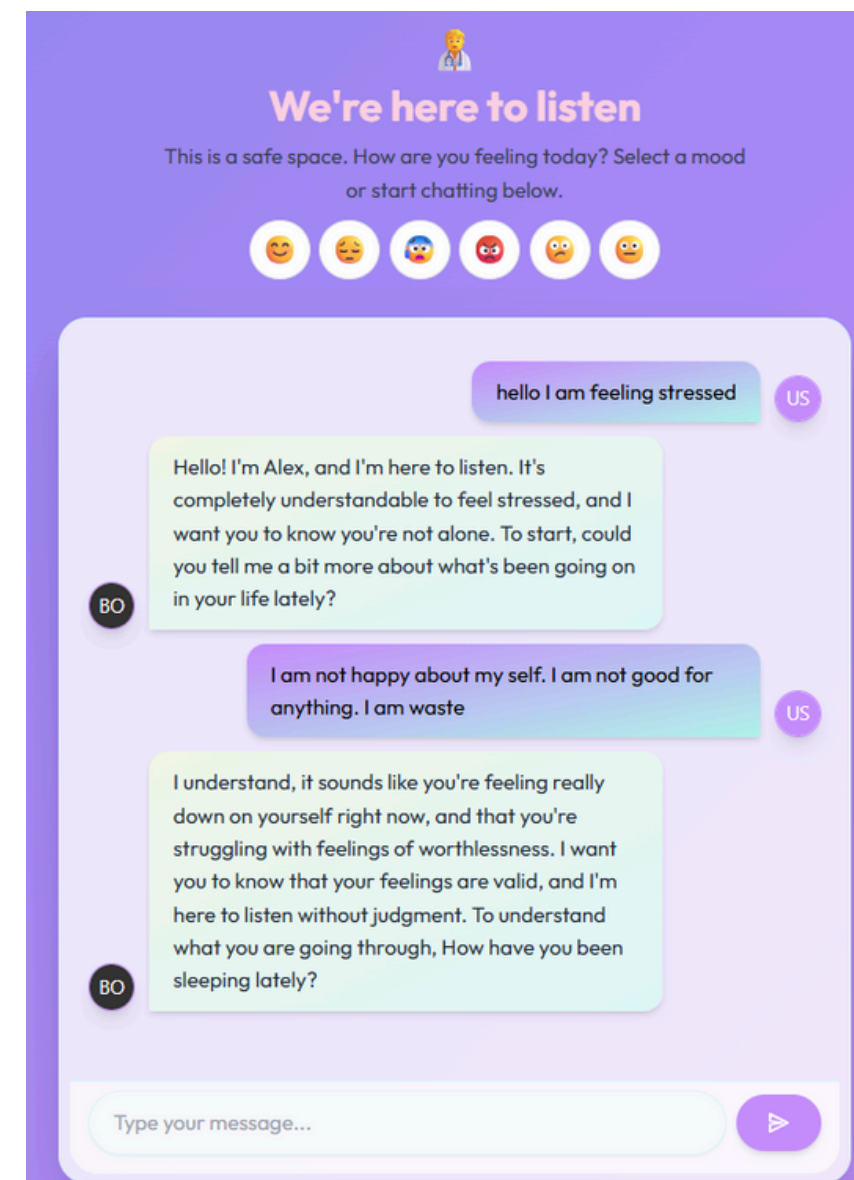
We're here to listen

This is a safe space. How are you feeling today? Select a mood or start chatting below.

hello I am feeling stressed

US

Hello! I'm Alex, and I'm here to listen. It's completely understandable to feel stressed, and I want you to know you're not alone. To start, could you tell me a bit more about what's been going on in your life lately?

BO

I am not happy about my self. I am not good for anything. I am waste

US

I understand, it sounds like you're feeling really down on yourself right now, and that you're struggling with feelings of worthlessness. I want you to know that your feelings are valid, and I'm here to listen without judgment. To understand what you are going through, How have you been sleeping lately?

BO

Type your message...